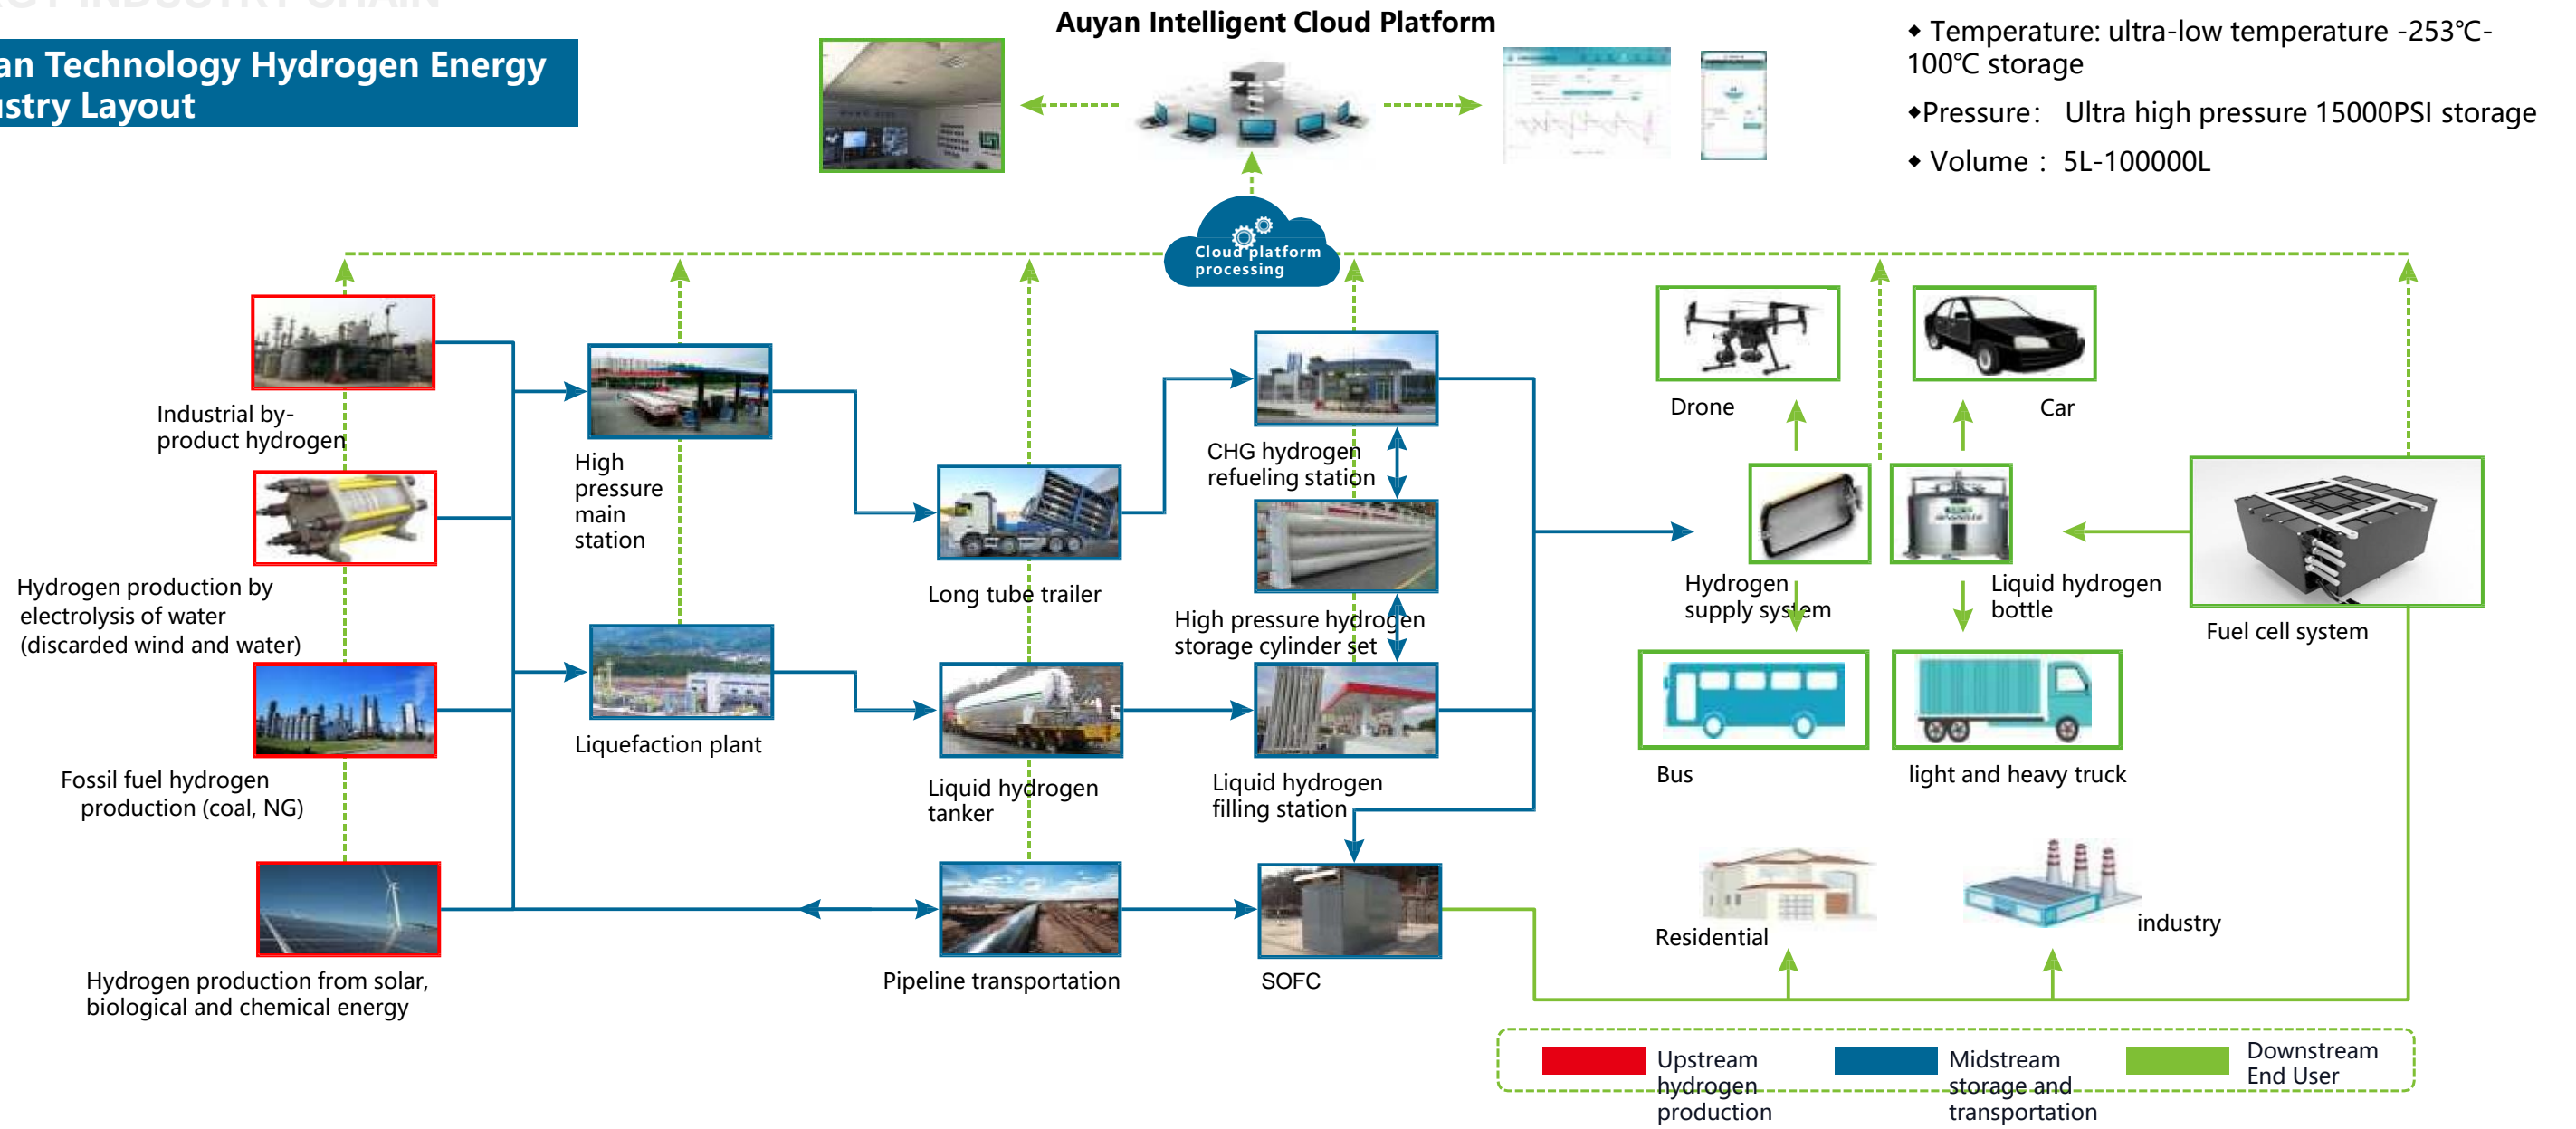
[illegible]an Technology Hydrogen Energy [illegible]stry Layout

Auyan Intelligent Cloud Platform

◆ Temperature: ultra-low temperature -253℃-100℃ storage

◆Pressure： Ultra high pressure 15000PSI storage

◆ Volume ： 5L-100000L

Cloud platform processing

Industrial by-product hydrogen

Hydrogen production by electrolysis of water (discarded wind and water)

Fossil fuel hydrogen production (coal, NG)

Hydrogen production from solar, biological and chemical energy

High pressure main station

Liquefaction plant

Long tube trailer

Liquid hydrogen tanker

Pipeline transportation

CHG hydrogen refueling station

High pressure hydrogen storage cylinder set

Liquid hydrogen filling station

SOFC

Drone

Car

Hydrogen supply system

Liquid hydrogen bottle

Fuel cell system

Bus

light and heavy truck

Residential

industry

Upstream hydrogen production

Midstream storage and transportation

Downstream End User